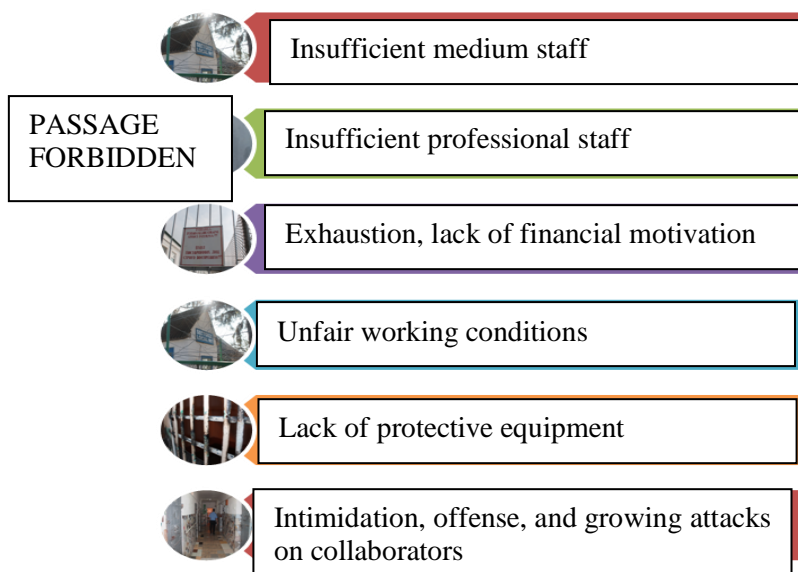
Insufficient medium staff

PASSAGE FORBIDDEN

Insufficient professional staff

Exhaustion, lack of financial motivation

Unfair working conditions

Lack of protective equipment

Intimidation, offense, and growing attacks on collaborators